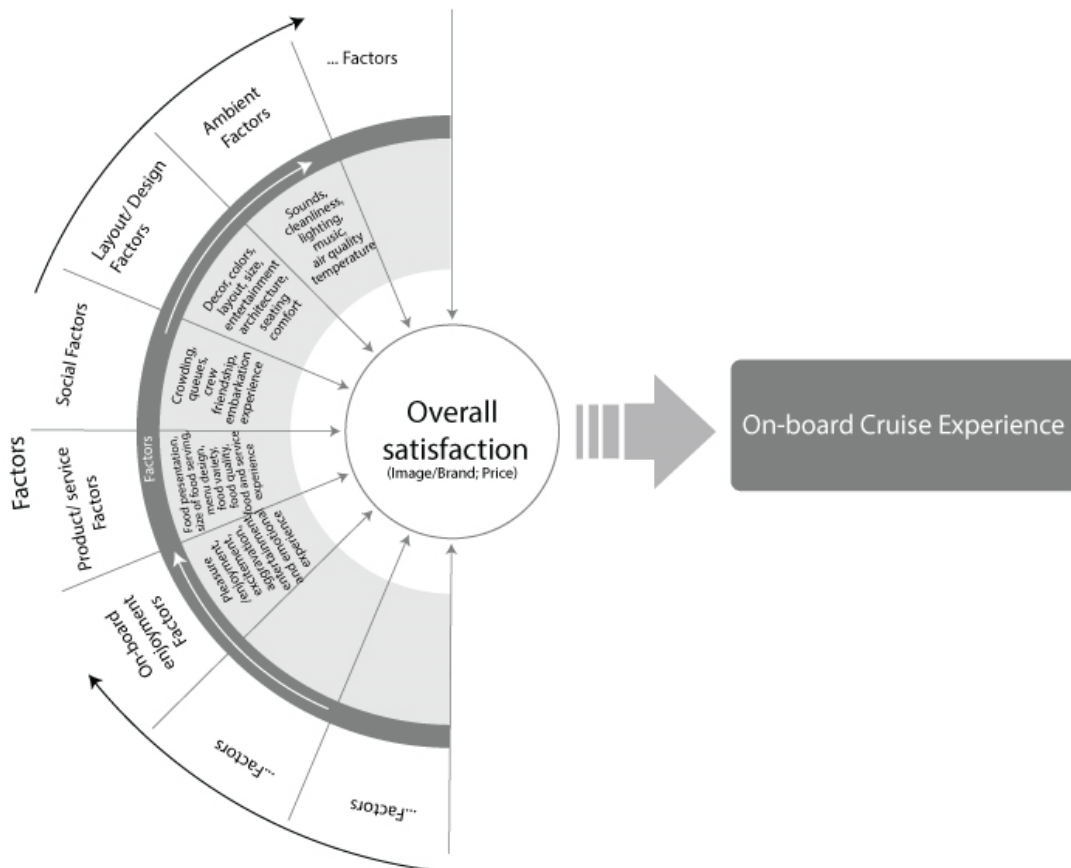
... Factors

Ambient Factors

Layout/ Design Factors

Social Factors

Factors

Product/ service Factors

On-board enjoyment Factors

...Factors

...Factors

Sounds, cleanliness, lighting, music, air quality temperature

Decor, colors, layout, size, entertainment architecture, seating comfort

Crowding, queues, crew friendship, embarkation experience

Factors

Food presentation, size of food serving, menu design, menu variety, food quality, food and service experience

Pleasure /enjoyment, excitement, aggravation, entertainment and emotional experience

Overall satisfaction
(Image/Brand; Price)

On-board Cruise Experience